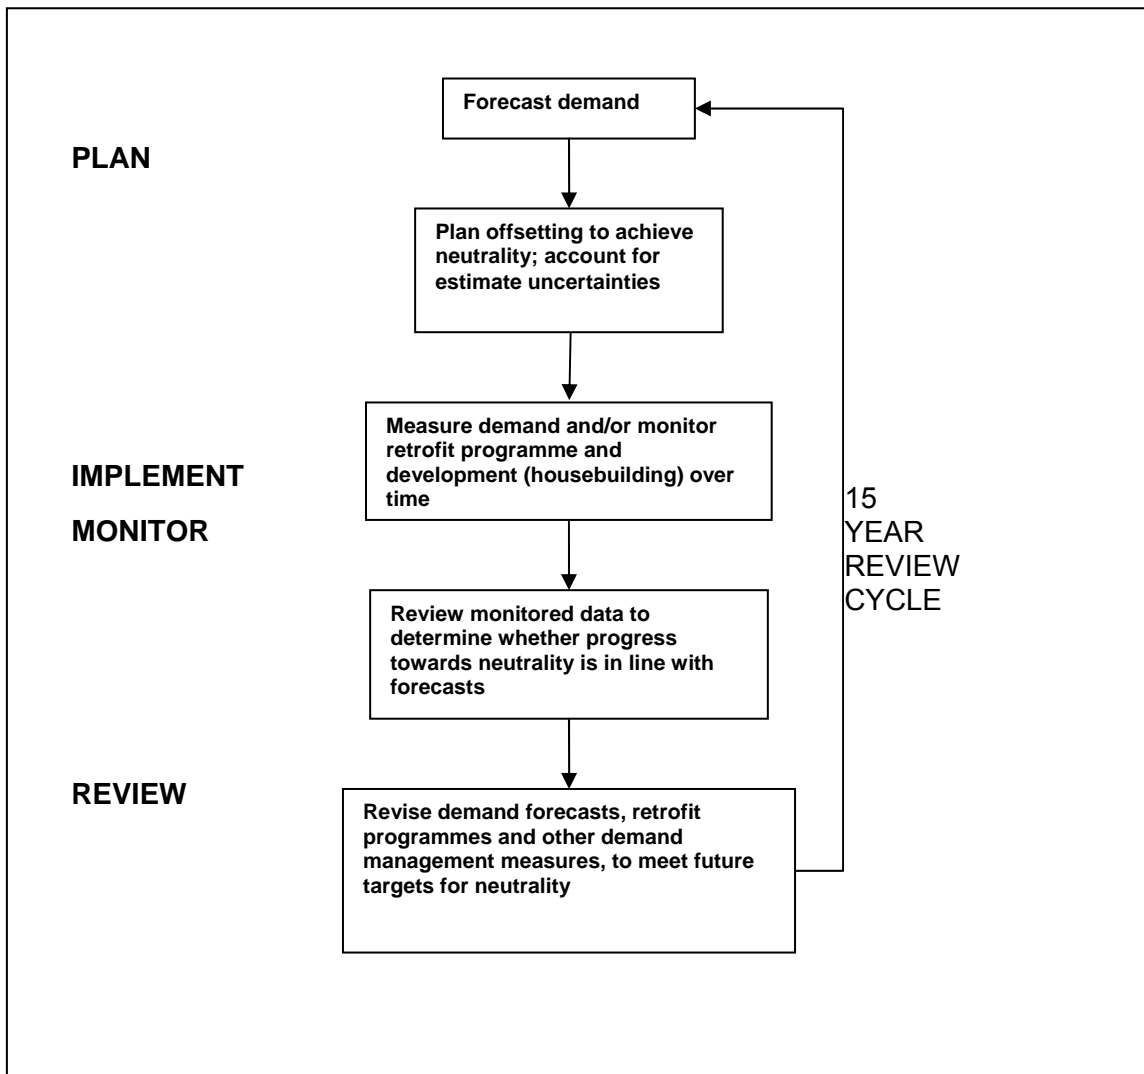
Forecast demand

PLAN

Plan offsetting to achieve neutrality; account for estimate uncertainties

Measure demand and/or monitor retrofit programme and development (housebuilding) over time

IMPLEMENT

MONITOR

15 YEAR REVIEW CYCLE

Review monitored data to determine whether progress towards neutrality is in line with forecasts

REVIEW

Revise demand forecasts, retrofit programmes and other demand management measures, to meet future targets for neutrality